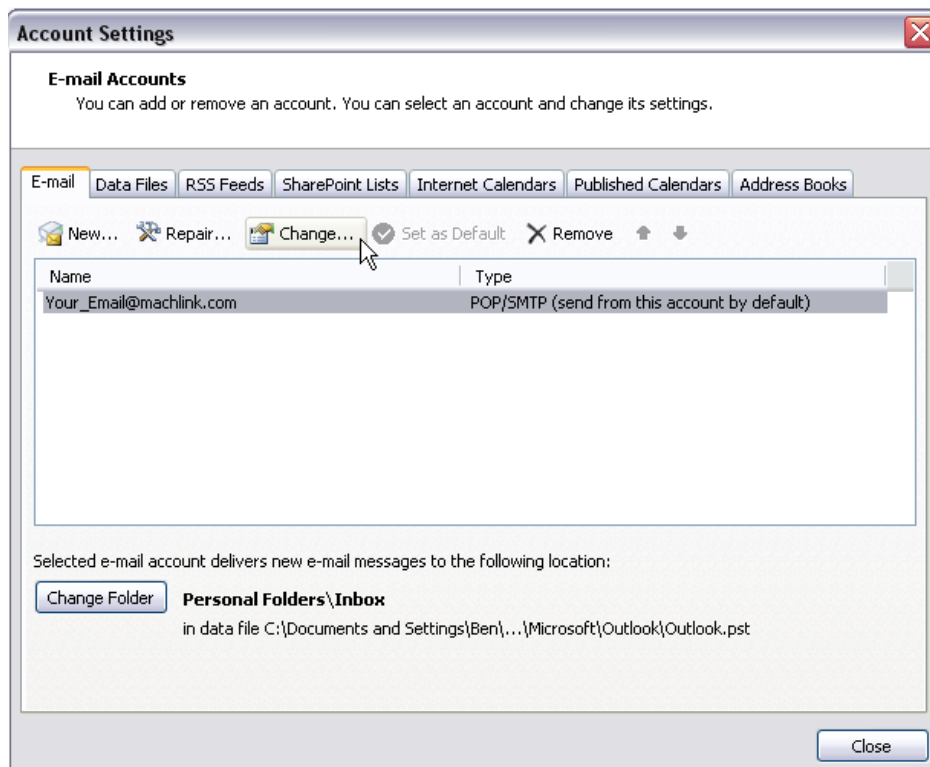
Account Settings

E-mail Accounts
You can add or remove an account. You can select an account and change its settings.

E-mail | Data Files | RSS Feeds | SharePoint Lists | Internet Calendars | Published Calendars | Address Books

New... Repair... Change... Set as Default Remove

| Name | Type |
|---|---|
| Your_Email@machlink.com | POP/SMTP (send from this account by default) |

Selected e-mail account delivers new e-mail messages to the following location:

Change Folder **Personal Folders\Inbox**
in data file C:\Documents and Settings\Ben\...\Microsoft\Outlook\Outlook.pst

Close